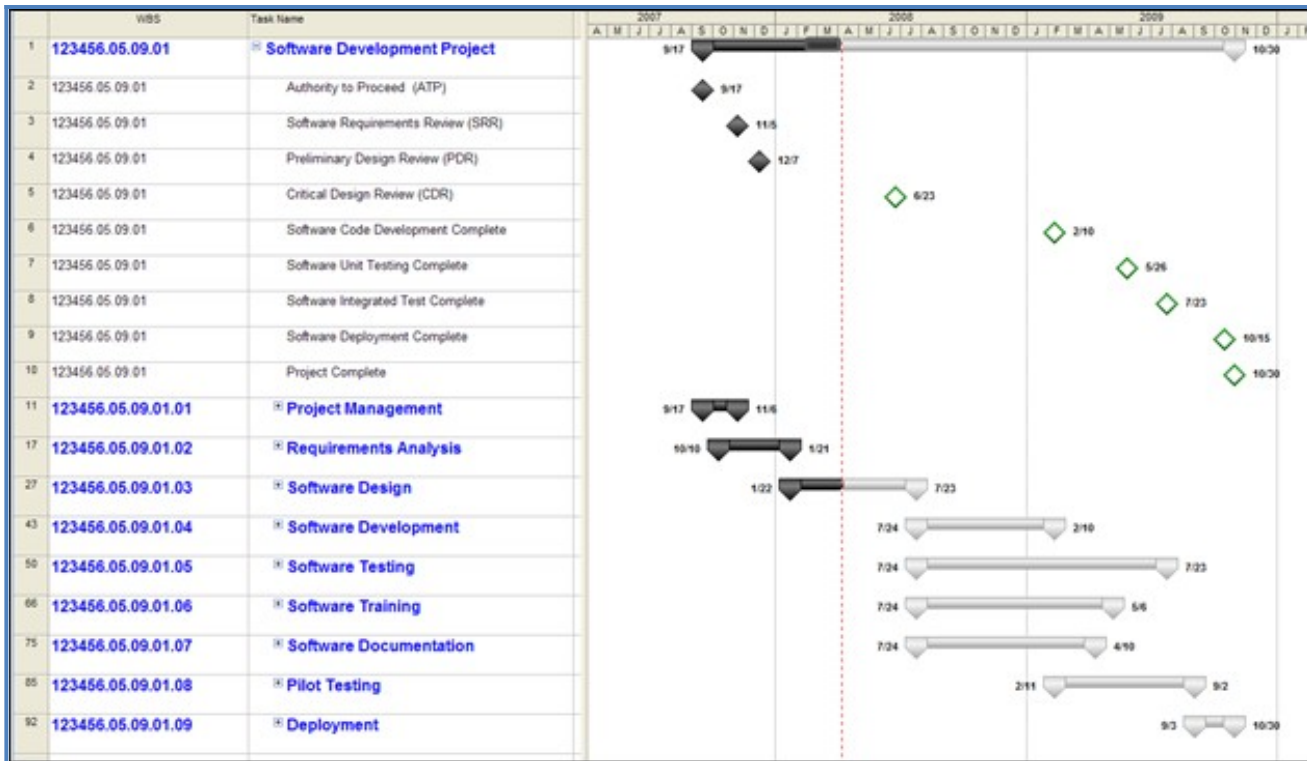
| | WBS | Task Name |
|---|---|---|
| 1 | 123456.05.09.01 | Software Development Project |
| 2 | 123456.05.09.01 | Authority to Proceed (ATP) |
| 3 | 123456.05.09.01 | Software Requirements Review (SRR) |
| 4 | 123456.05.09.01 | Preliminary Design Review (PDR) |
| 5 | 123456.05.09.01 | Critical Design Review (CDR) |
| 6 | 123456.05.09.01 | Software Code Development Complete |
| 7 | 123456.05.09.01 | Software Unit Testing Complete |
| 8 | 123456.05.09.01 | Software Integrated Test Complete |
| 9 | 123456.05.09.01 | Software Deployment Complete |
| 10 | 123456.05.09.01 | Project Complete |
| 11 | 123456.05.09.01.01 | Project Management |
| 17 | 123456.05.09.01.02 | Requirements Analysis |
| 27 | 123456.05.09.01.03 | Software Design |
| 43 | 123456.05.09.01.04 | Software Development |
| 50 | 123456.05.09.01.05 | Software Testing |
| 66 | 123456.05.09.01.06 | Software Training |
| 75 | 123456.05.09.01.07 | Software Documentation |
| 85 | 123456.05.09.01.08 | Pilot Testing |
| 92 | 123456.05.09.01.09 | Deployment |

2007 2008 2009
A M J J A S O N D J F M A M J J A S O N D J F M A M J J A S O N D J

9/17 10/30
9/17
11/5
12/7
6/23
2/10
5/26
7/23
10/15
10/30
9/17 11/6
10/10 1/21
1/22 7/23
7/24 2/10
7/24 7/23
7/24 5/6
7/24 4/10
2/11 9/2
9/3 10/30